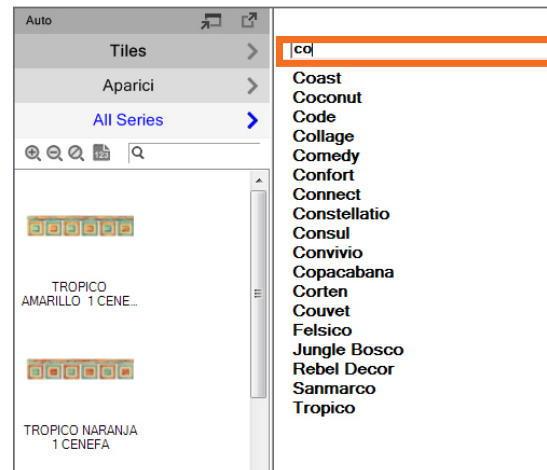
Auto

Tiles

Aparici

All Series

TROPICO AMARILLO 1 CENE...

TROPICO NARANJA 1 CENEFA

co

Coast
Coconut
Code
Collage
Comedy
Confort
Connect
Constellatio
Consul
Convivio
Copacabana
Corten
Couvet
Felsico
Jungle Bosco
Rebel Decor
Sanmarco
Tropico